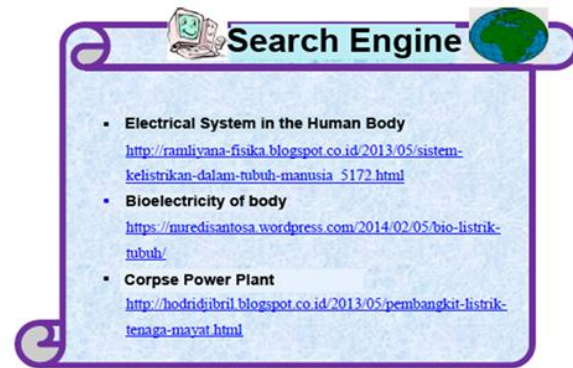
Search Engine

- Electrical System in the Human Body
http://ramliyana-fisika.blogspot.co.id/2013/05/sistem-kelistrikan-dalam-tubuh-manusia_5172.html
- Bioelectricity of body
https://nuredisantosa.wordpress.com/2014/02/05/bio-listrik-tubuh/
- Corpse Power Plant
http://hodridjibril.blogspot.co.id/2013/05/pembangkit-listrik-tenaga-mayat.html